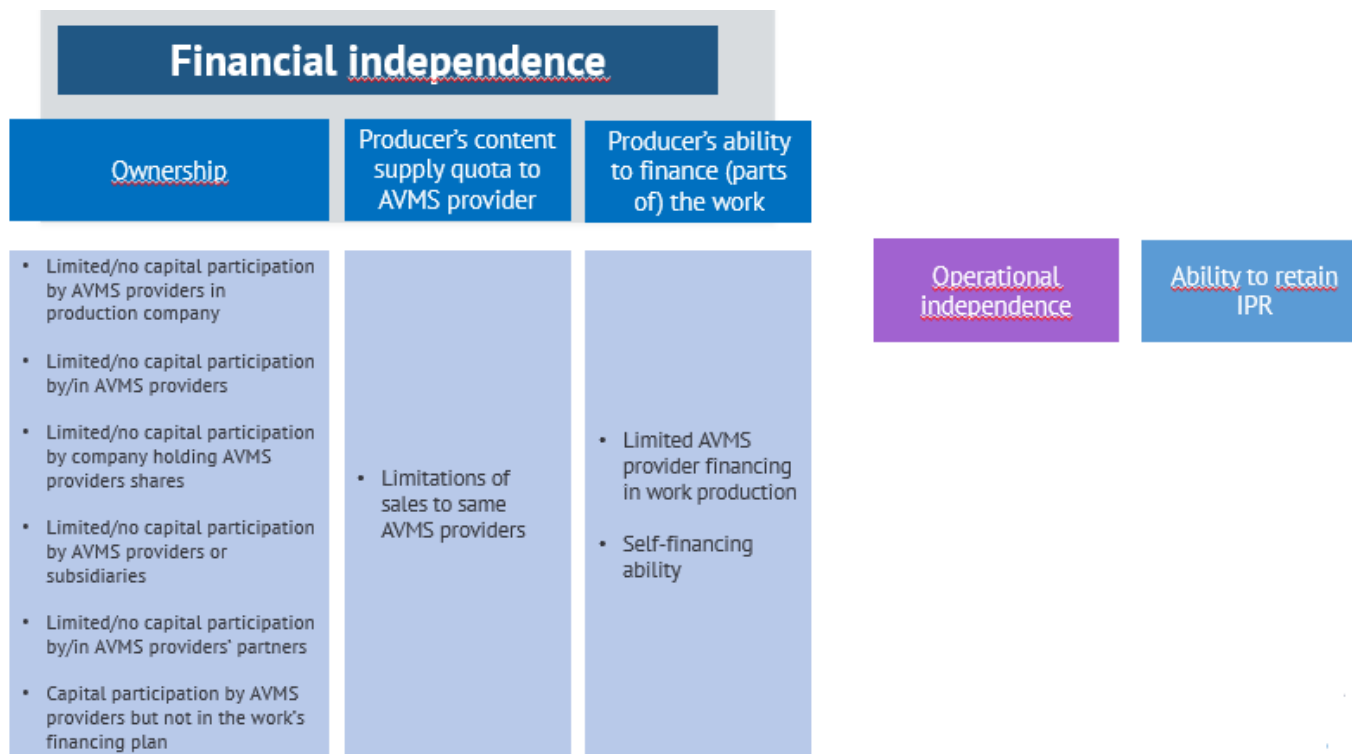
Financial independence

Ownership

Producer's content supply quota to AVMS provider

Producer's ability to finance (parts of) the work

- Limited/no capital participation by AVMS providers in production company
- Limited/no capital participation by/in AVMS providers
- Limited/no capital participation by company holding AVMS providers shares
- Limited/no capital participation by AVMS providers or subsidiaries
- Limited/no capital participation by/in AVMS providers' partners
- Capital participation by AVMS providers but not in the work's financing plan

- Limitations of sales to same AVMS providers

- Limited AVMS provider financing in work production
- Self-financing ability

Operational independence

Ability to retain IPR